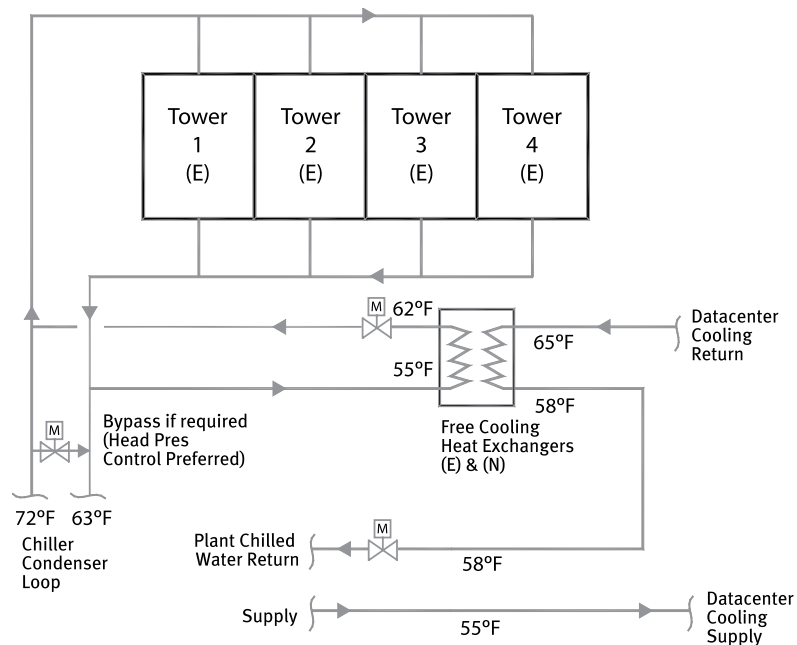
Tower 1 (E)

Tower 2 (E)

Tower 3 (E)

Tower 4 (E)

M

62°F

Datacenter Cooling Return

65°F

55°F

58°F

M

Bypass if required (Head Pres Control Preferred)

Free Cooling Heat Exchangers (E) & (N)

72°F

63°F

Chiller Condenser Loop

Plant Chilled Water Return

M

58°F

Supply

55°F

Datacenter Cooling Supply